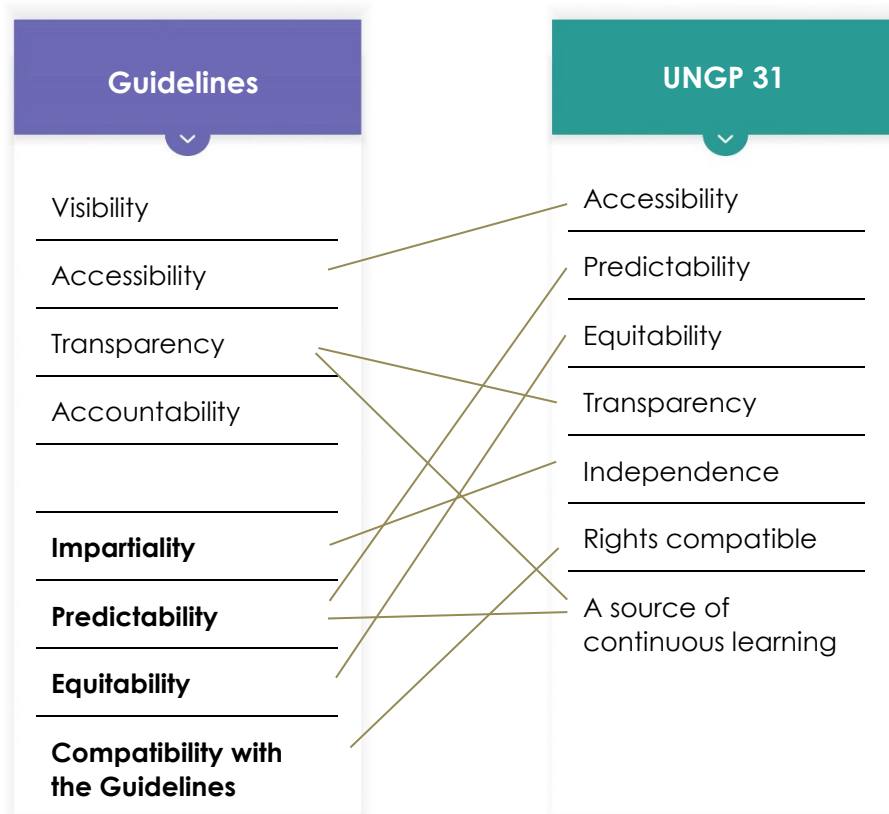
Guidelines

Visibility

Accessibility

Transparency

Accountability

**Impartiality**

**Predictability**

**Equitability**

**Compatibility with the Guidelines**

UNGP 31

Accessibility

Predictability

Equitability

Transparency

Independence

Rights compatible

A source of continuous learning